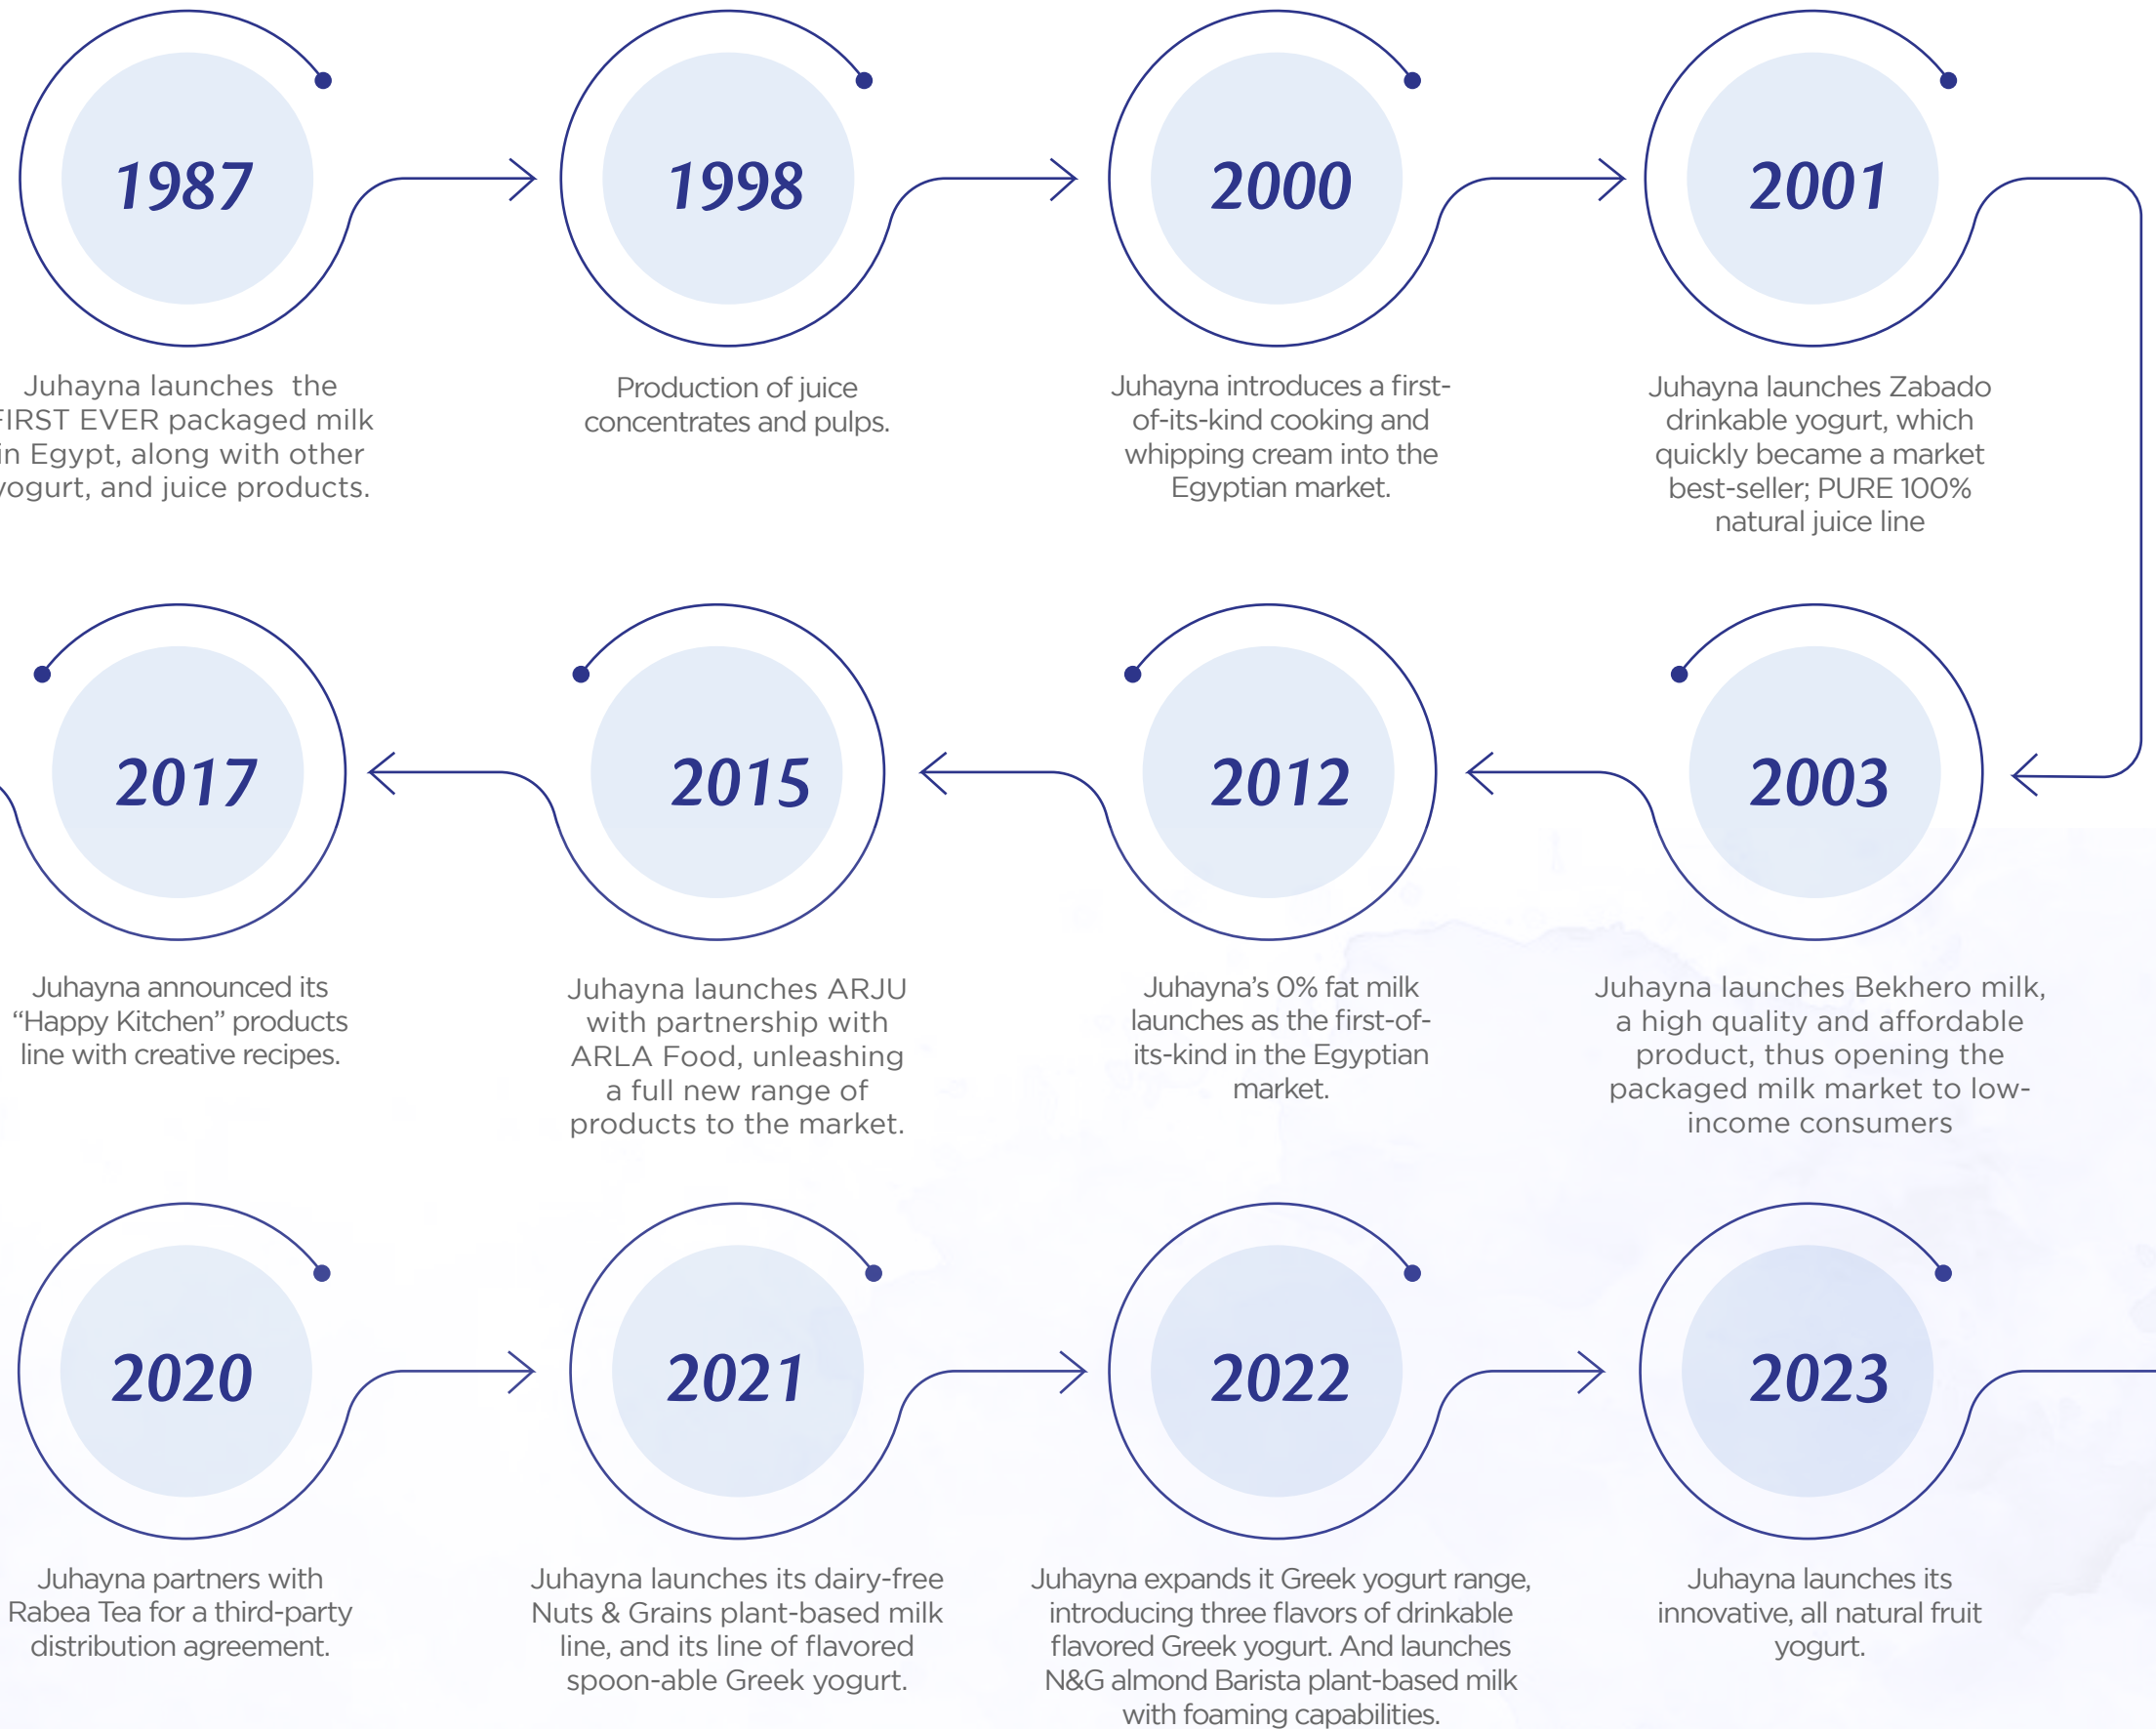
1987

Juhayna launches the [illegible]IRST EVER packaged milk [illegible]in Egypt, along with other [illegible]ogurt, and juice products.

1998

Production of juice concentrates and pulps.

2000

Juhayna introduces a first-of-its-kind cooking and whipping cream into the Egyptian market.

2001

Juhayna launches Zabado drinkable yogurt, which quickly became a market best-seller; PURE 100% natural juice line

2017

Juhayna announced its “Happy Kitchen” products line with creative recipes.

2015

Juhayna launches ARJU with partnership with ARLA Food, unleashing a full new range of products to the market.

2012

Juhayna’s 0% fat milk launches as the first-of-its-kind in the Egyptian market.

2003

Juhayna launches Bekhero milk, a high quality and affordable product, thus opening the packaged milk market to low-income consumers

2020

Juhayna partners with Rabea Tea for a third-party distribution agreement.

2021

Juhayna launches its dairy-free Nuts & Grains plant-based milk line, and its line of flavored spoon-able Greek yogurt.

2022

Juhayna expands it Greek yogurt range, introducing three flavors of drinkable flavored Greek yogurt. And launches N&G almond Barista plant-based milk with foaming capabilities.

2023

Juhayna launches its innovative, all natural fruit yogurt.